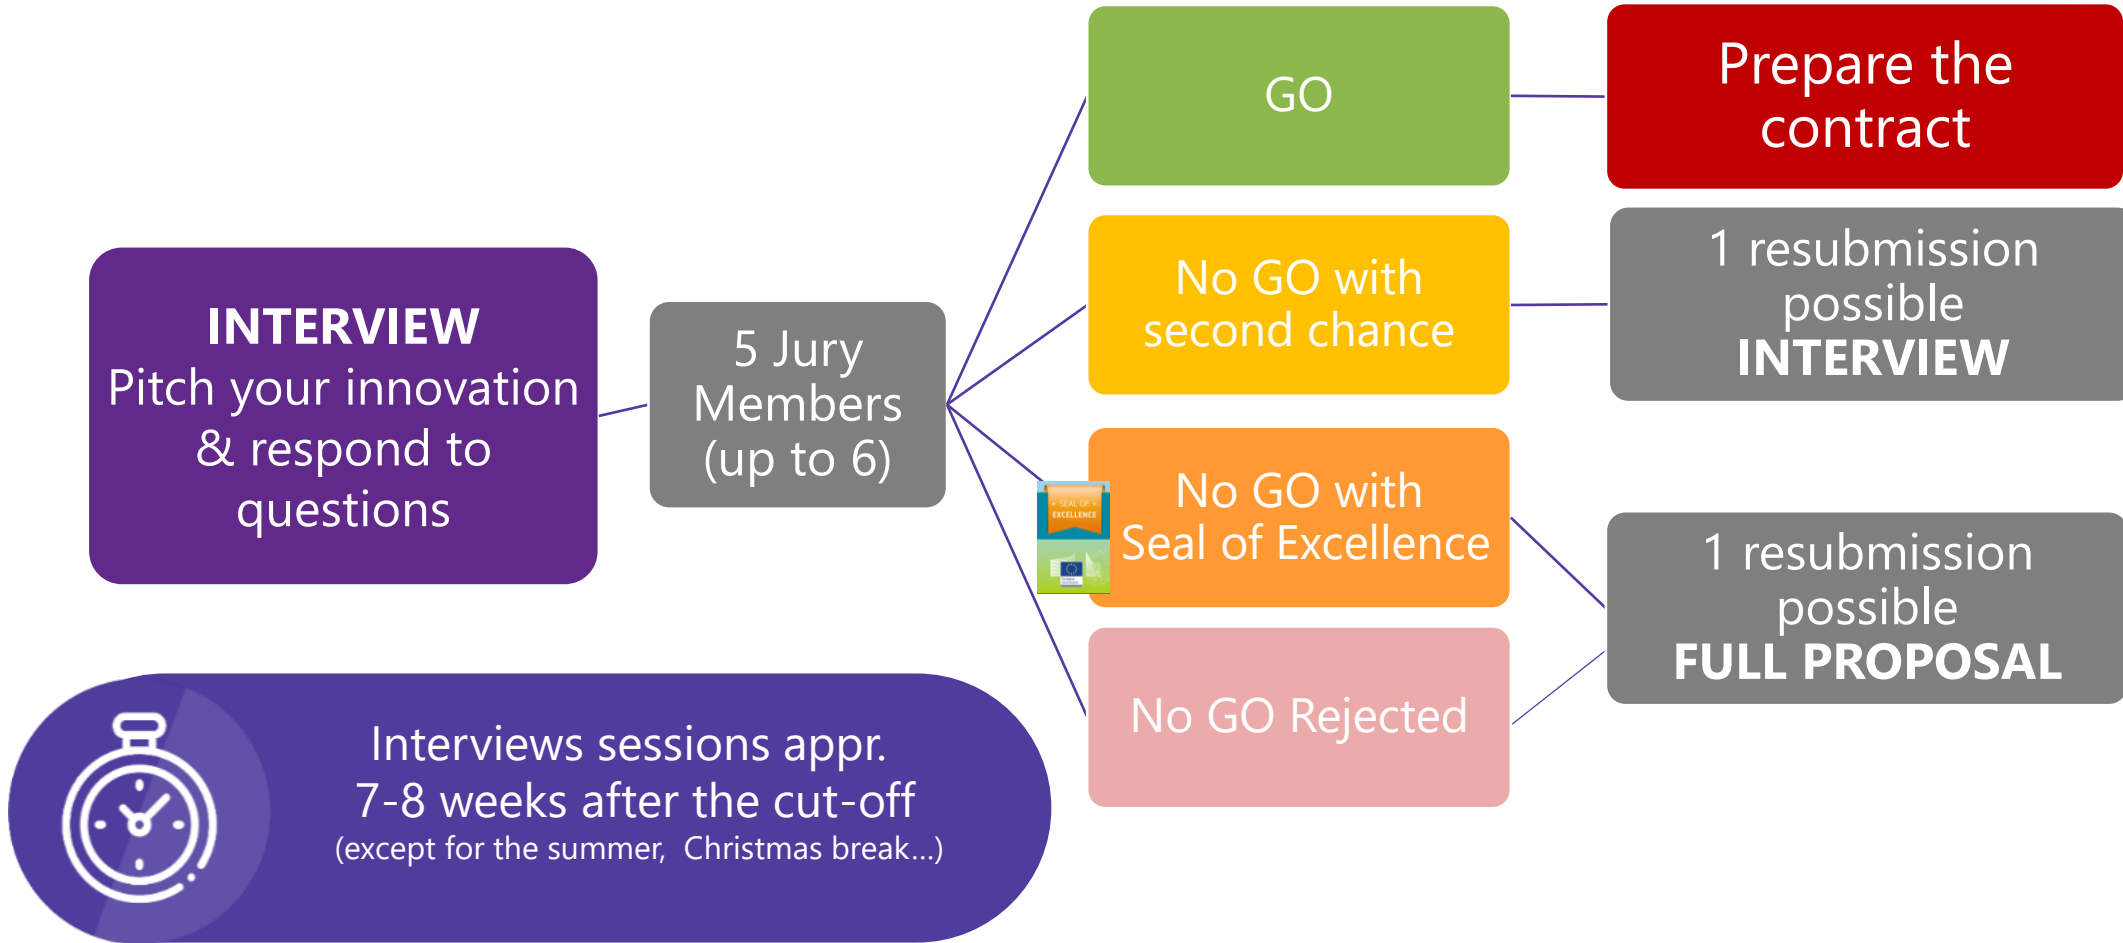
INTERVIEW
Pitch your innovation & respond to questions

5 Jury Members (up to 6)

GO

Prepare the contract

No GO with second chance

1 resubmission possible
INTERVIEW

SEAL OF EXCELLENCE

No GO with Seal of Excellence

No GO Rejected

1 resubmission possible
FULL PROPOSAL

Interviews sessions appr. 7-8 weeks after the cut-off
(except for the summer, Christmas break…)